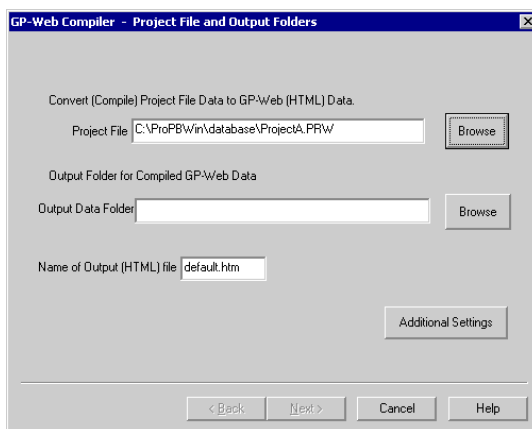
GP-Web Compiler - Project File and Output Folders

Convert (Compile) Project File Data to GP-Web (HTML) Data.

Project File C:\ProPBWin\database\ProjectA.PRW

Browse

Output Folder for Compiled GP-Web Data

Output Data Folder

Browse

Name of Output (HTML) file default.htm

Additional Settings

< Back

Next >

Cancel

Help